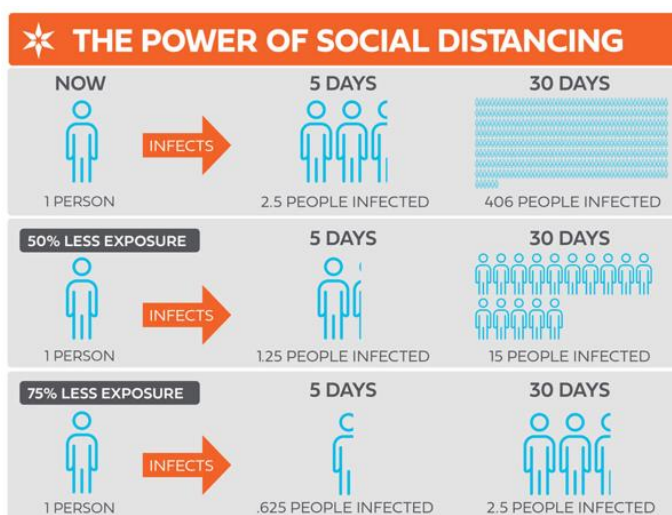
THE POWER OF SOCIAL DISTANCING

NOW

INFECTS

1 PERSON

5 DAYS

2.5 PEOPLE INFECTED

30 DAYS

406 PEOPLE INFECTED

50% LESS EXPOSURE

INFECTS

1 PERSON

5 DAYS

1.25 PEOPLE INFECTED

30 DAYS

15 PEOPLE INFECTED

75% LESS EXPOSURE

INFECTS

1 PERSON

5 DAYS

.625 PEOPLE INFECTED

30 DAYS

2.5 PEOPLE INFECTED